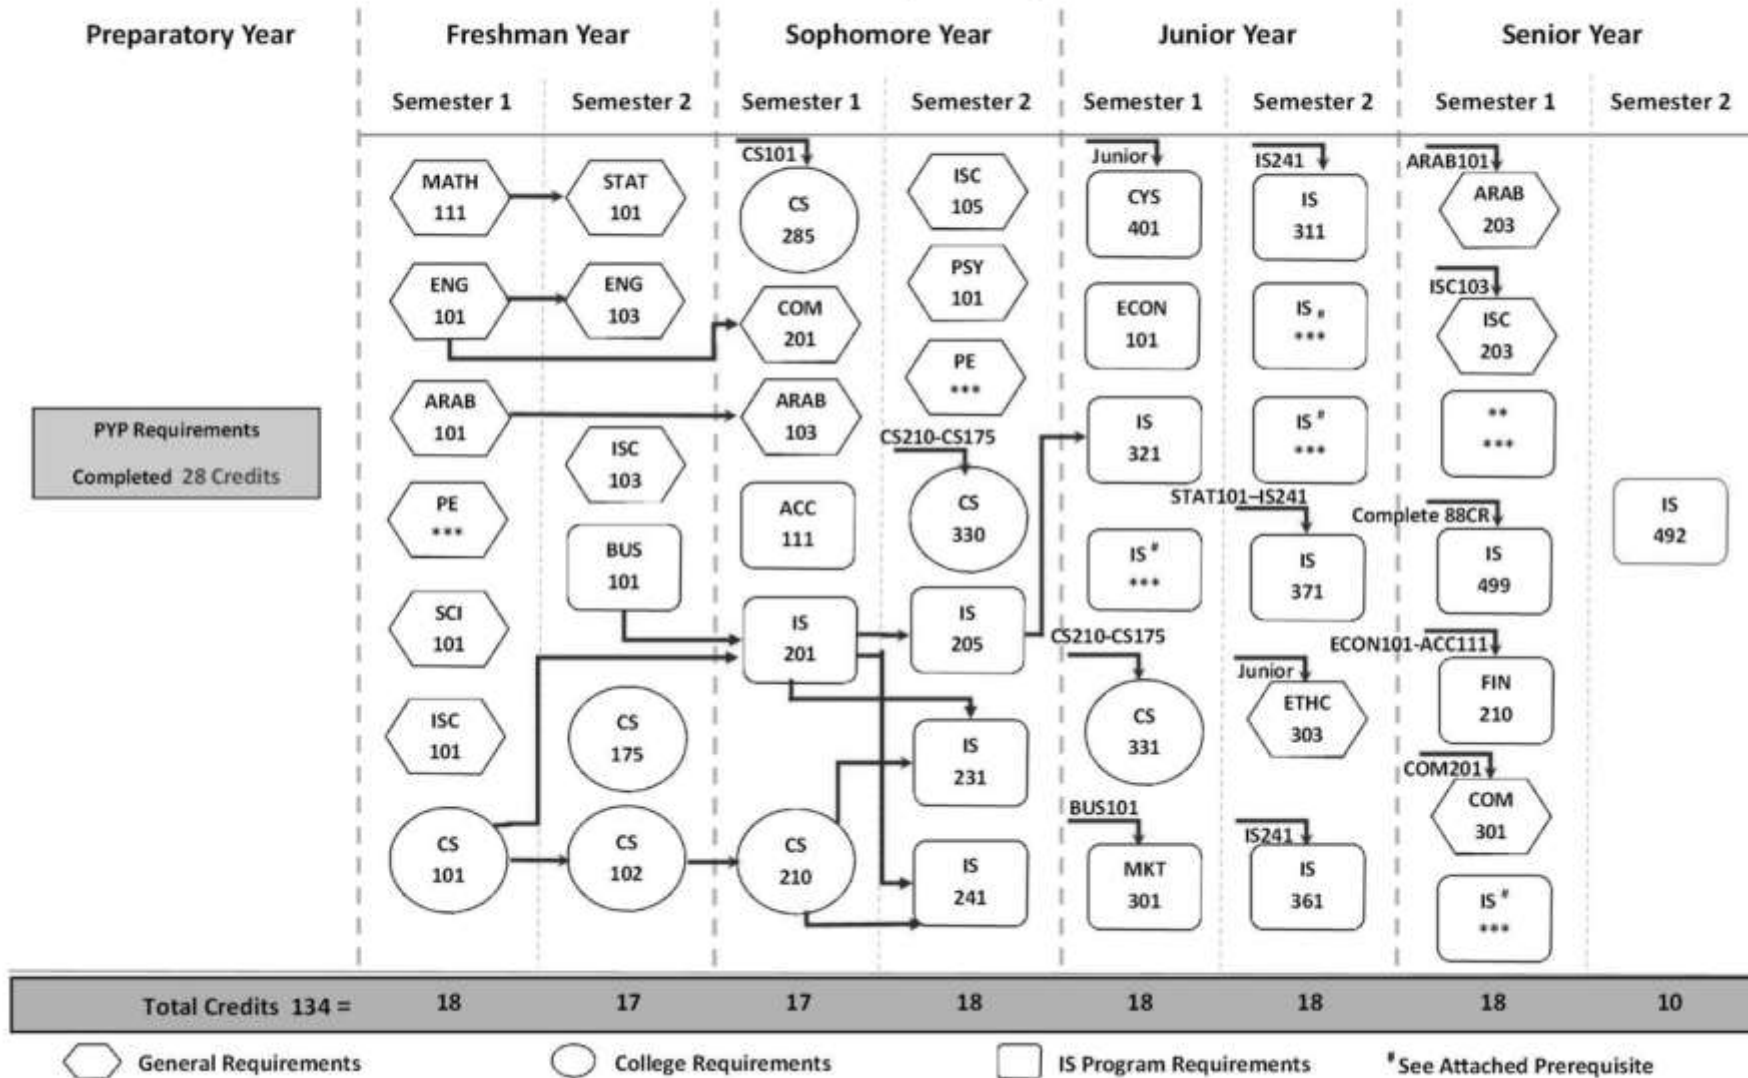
| Preparatory Year | Freshman Year | | Sophomore Year | | Junior Year | | Senior Year | |
|---|---|---|---|---|---|---|---|---|
| | Semester 1 | Semester 2 | Semester 1 | Semester 2 | Semester 1 | Semester 2 | Semester 1 | Semester 2 |

PYP Requirements
Completed 28 Credits

Freshman Year Semester 1: MATH 111, ENG 101, ARAB 101, PE ***, SCI 101, ISC 101, CS 101

Freshman Year Semester 2: STAT 101, ENG 103, ISC 103, BUS 101, CS 175, CS 102

Sophomore Year Semester 1: CS101 CS 285, COM 201, ARAB 103, ACC 111, IS 201, CS 210

Sophomore Year Semester 2: ISC 105, PSY 101, PE ***, CS210-CS175 CS 330, IS 205, IS 231, IS 241

Junior Year Semester 1: Junior CYS 401, ECON 101, IS 321, IS # ***, CS210-CS175 CS 331, BUS101 MKT 301

Junior Year Semester 2: IS241 IS 311, IS # ***, IS # ***, STAT101–IS241 IS 371, Junior ETHC 303, IS241 IS 361

Senior Year Semester 1: ARAB101 ARAB 203, ISC103 ISC 203, ** ***, Complete 88CR IS 499, ECON101-ACC111 FIN 210, COM201 COM 301, IS # ***

Senior Year Semester 2: IS 492

| Total Credits 134 = | 18 | 17 | 17 | 18 | 18 | 18 | 18 | 10 |
|---|---|---|---|---|---|---|---|---|

General Requirements College Requirements IS Program Requirements # See Attached Prerequisite